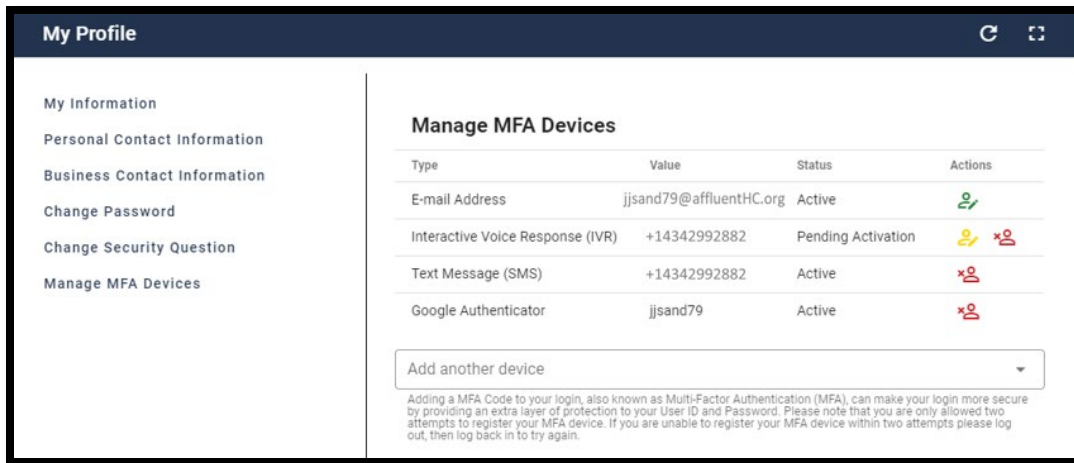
My Profile

My Information
Personal Contact Information
Business Contact Information
Change Password
Change Security Question
Manage MFA Devices

Manage MFA Devices

| Type | Value | Status | Actions |
|---|---|---|---|
| E-mail Address | jjsand79@affluentHC.org | Active | |
| Interactive Voice Response (IVR) | +14342992882 | Pending Activation | |
| Text Message (SMS) | +14342992882 | Active | |
| Google Authenticator | jjsand79 | Active | |

Add another device

Adding a MFA Code to your login, also known as Multi-Factor Authentication (MFA), can make your login more secure by providing an extra layer of protection to your User ID and Password. Please note that you are only allowed two attempts to register your MFA device. If you are unable to register your MFA device within two attempts please log out, then log back in to try again.